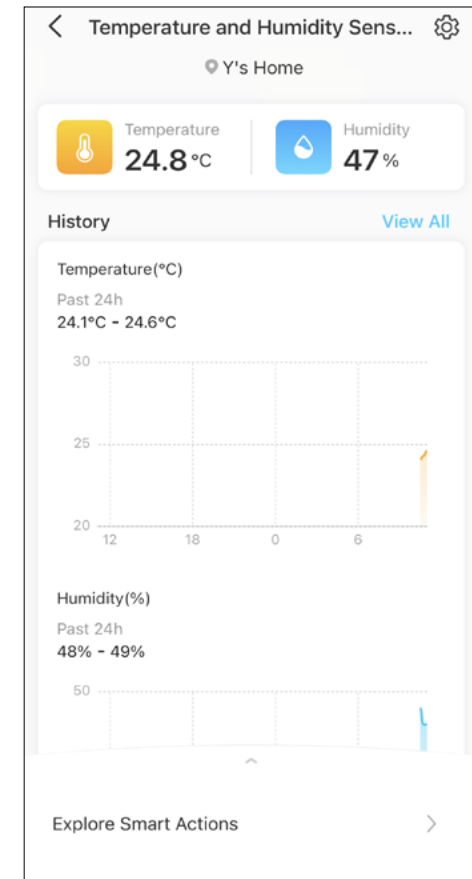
Temperature and Humidity Sens...

Y's Home

Temperature
24.8 °C

Humidity
47 %

History

View All

Temperature(°C)

Past 24h
24.1°C - 24.6°C

30
25
20
12
18
0
6

Humidity(%)

Past 24h
48% - 49%

50

Explore Smart Actions